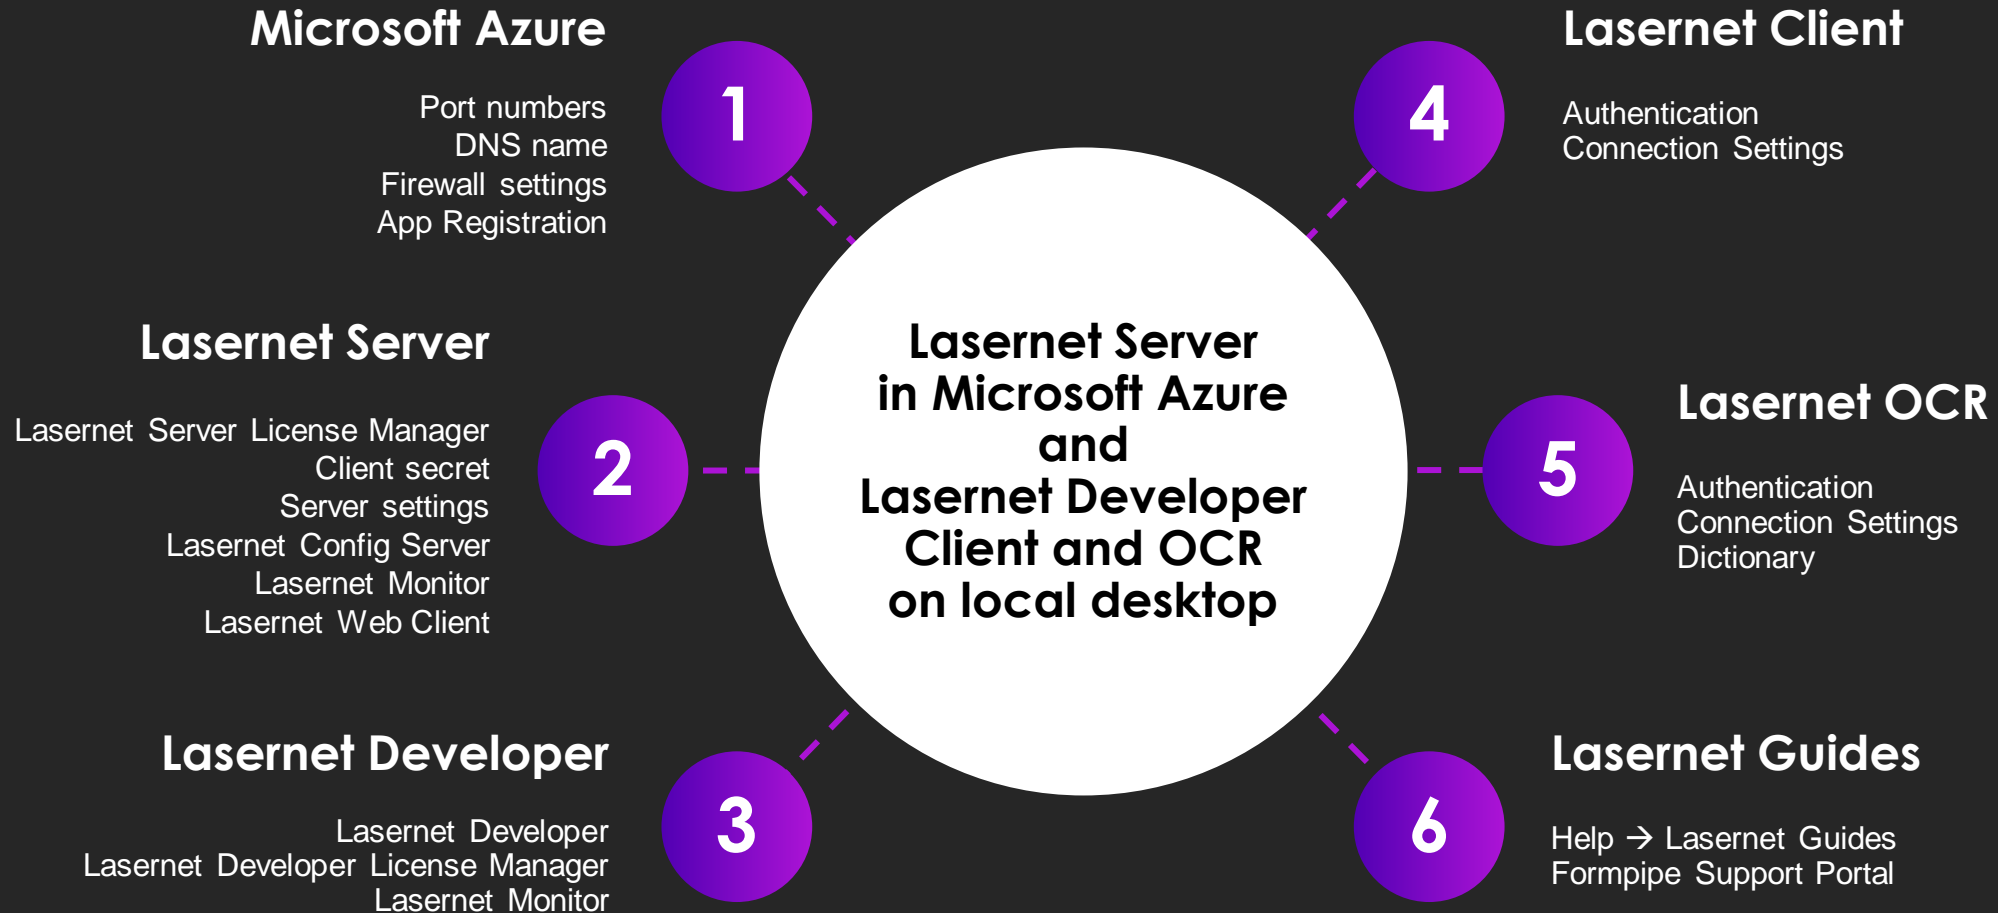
Microsoft Azure

Port numbers
DNS name
Firewall settings
App Registration

1

Lasernet Client

4

Authentication
Connection Settings

Lasernet Server

Lasernet Server License Manager
Client secret
Server settings
Lasernet Config Server
Lasernet Monitor
Lasernet Web Client

2

Lasernet Server in Microsoft Azure and Lasernet Developer Client and OCR on local desktop

5

Lasernet OCR

Authentication
Connection Settings
Dictionary

Lasernet Developer

Lasernet Developer
Lasernet Developer License Manager
Lasernet Monitor

3

6

Lasernet Guides

Help → Lasernet Guides
Formpipe Support Portal